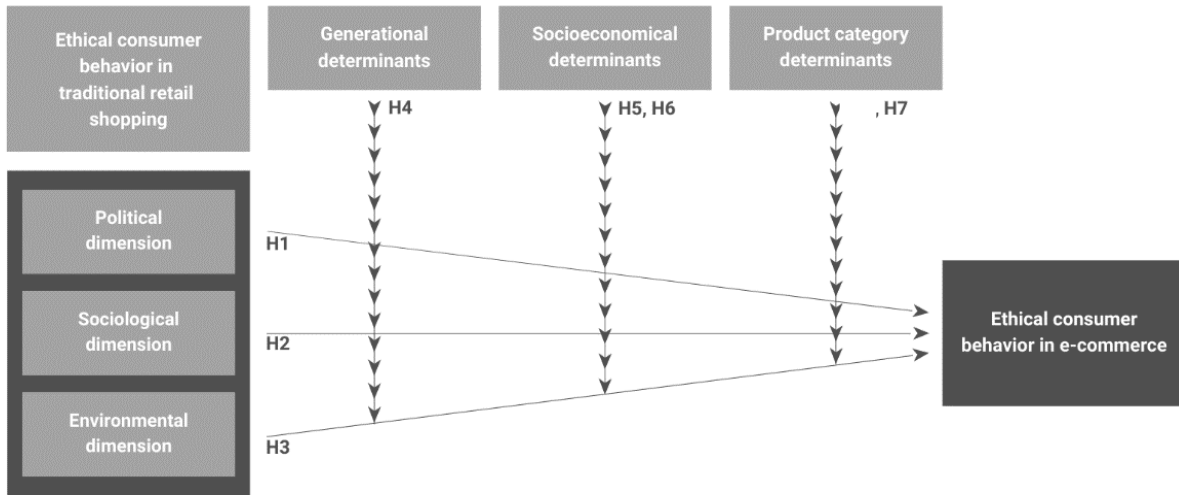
Ethical consumer behavior in traditional retail shopping

Generational determinants

Socioeconomical determinants

Product category determinants

H4

H5, H6

, H7

Political dimension

Sociological dimension

Environmental dimension

H1

H2

H3

Ethical consumer behavior in e-commerce